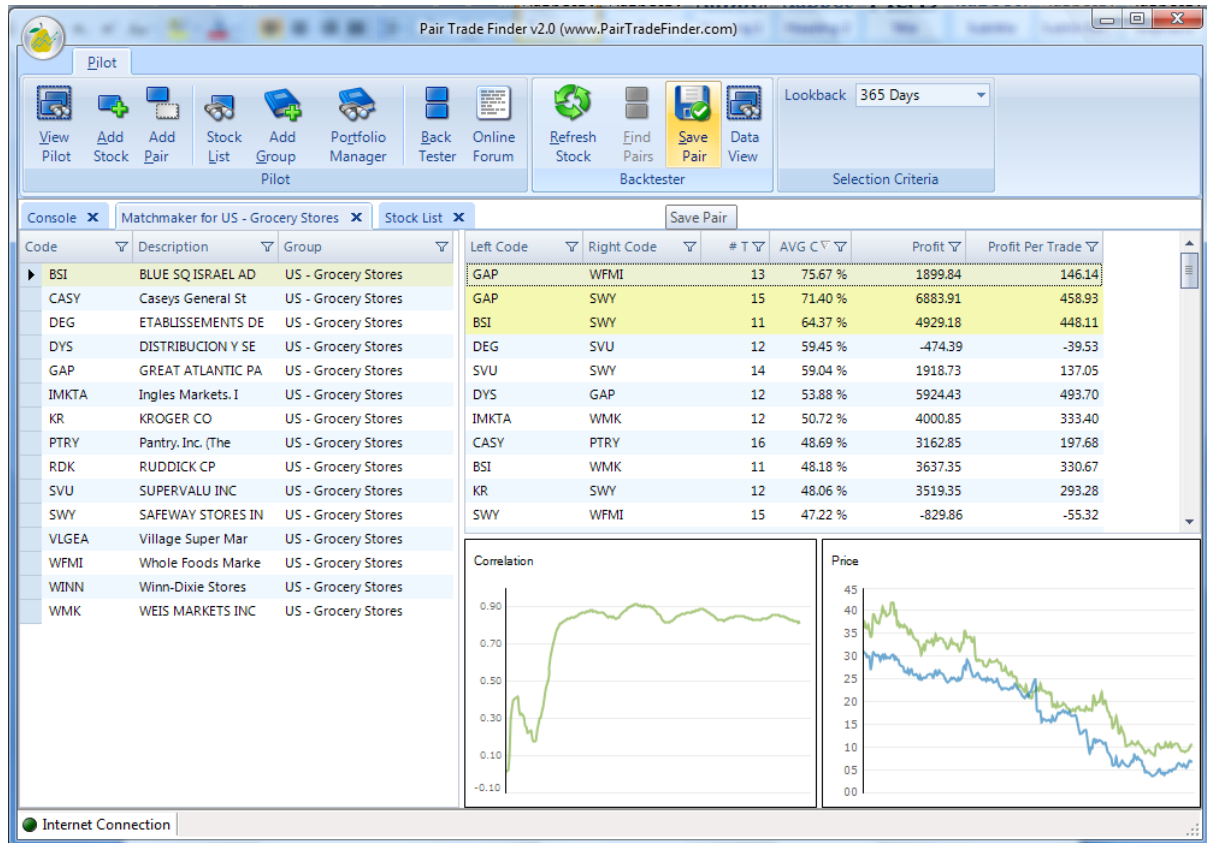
Pair Trade Finder v2.0 (www.PairTradeFinder.com)

Pilot

View Pilot | Add Stock | Add Pair | Stock List | Add Group | Portfolio Manager | Back Tester | Online Forum
Pilot

Refresh Stock | Find Pairs | Save Pair | Data View
Backtester

Lookback 365 Days
Selection Criteria

Console | Matchmaker for US - Grocery Stores | Stock List

Save Pair

| Code | Description | Group |
|---|---|---|
| BSI | BLUE SQ ISRAEL AD | US - Grocery Stores |
| CASY | Caseys General St | US - Grocery Stores |
| DEG | ETABLISSEMENTS DE | US - Grocery Stores |
| DYS | DISTRIBUCION Y SE | US - Grocery Stores |
| GAP | GREAT ATLANTIC PA | US - Grocery Stores |
| IMKTA | Ingles Markets. I | US - Grocery Stores |
| KR | KROGER CO | US - Grocery Stores |
| PTRY | Pantry. Inc. (The | US - Grocery Stores |
| RDK | RUDDICK CP | US - Grocery Stores |
| SVU | SUPERVALU INC | US - Grocery Stores |
| SWY | SAFEWAY STORES IN | US - Grocery Stores |
| VLGEA | Village Super Mar | US - Grocery Stores |
| WFMI | Whole Foods Marke | US - Grocery Stores |
| WINN | Winn-Dixie Stores | US - Grocery Stores |
| WMK | WEIS MARKETS INC | US - Grocery Stores |

| Left Code | Right Code | # T | AVG C | Profit | Profit Per Trade |
|---|---|---|---|---|---|
| GAP | WFMI | 13 | 75.67 % | 1899.84 | 146.14 |
| GAP | SWY | 15 | 71.40 % | 6883.91 | 458.93 |
| BSI | SWY | 11 | 64.37 % | 4929.18 | 448.11 |
| DEG | SVU | 12 | 59.45 % | -474.39 | -39.53 |
| SVU | SWY | 14 | 59.04 % | 1918.73 | 137.05 |
| DYS | GAP | 12 | 53.88 % | 5924.43 | 493.70 |
| IMKTA | WMK | 12 | 50.72 % | 4000.85 | 333.40 |
| CASY | PTRY | 16 | 48.69 % | 3162.85 | 197.68 |
| BSI | WMK | 11 | 48.18 % | 3637.35 | 330.67 |
| KR | SWY | 12 | 48.06 % | 3519.35 | 293.28 |
| SWY | WFMI | 15 | 47.22 % | -829.86 | -55.32 |

Correlation
0.90
0.70
0.50
0.30
0.10
-0.10

Price
45
40
35
30
25
20
15
10
05
00

Internet Connection